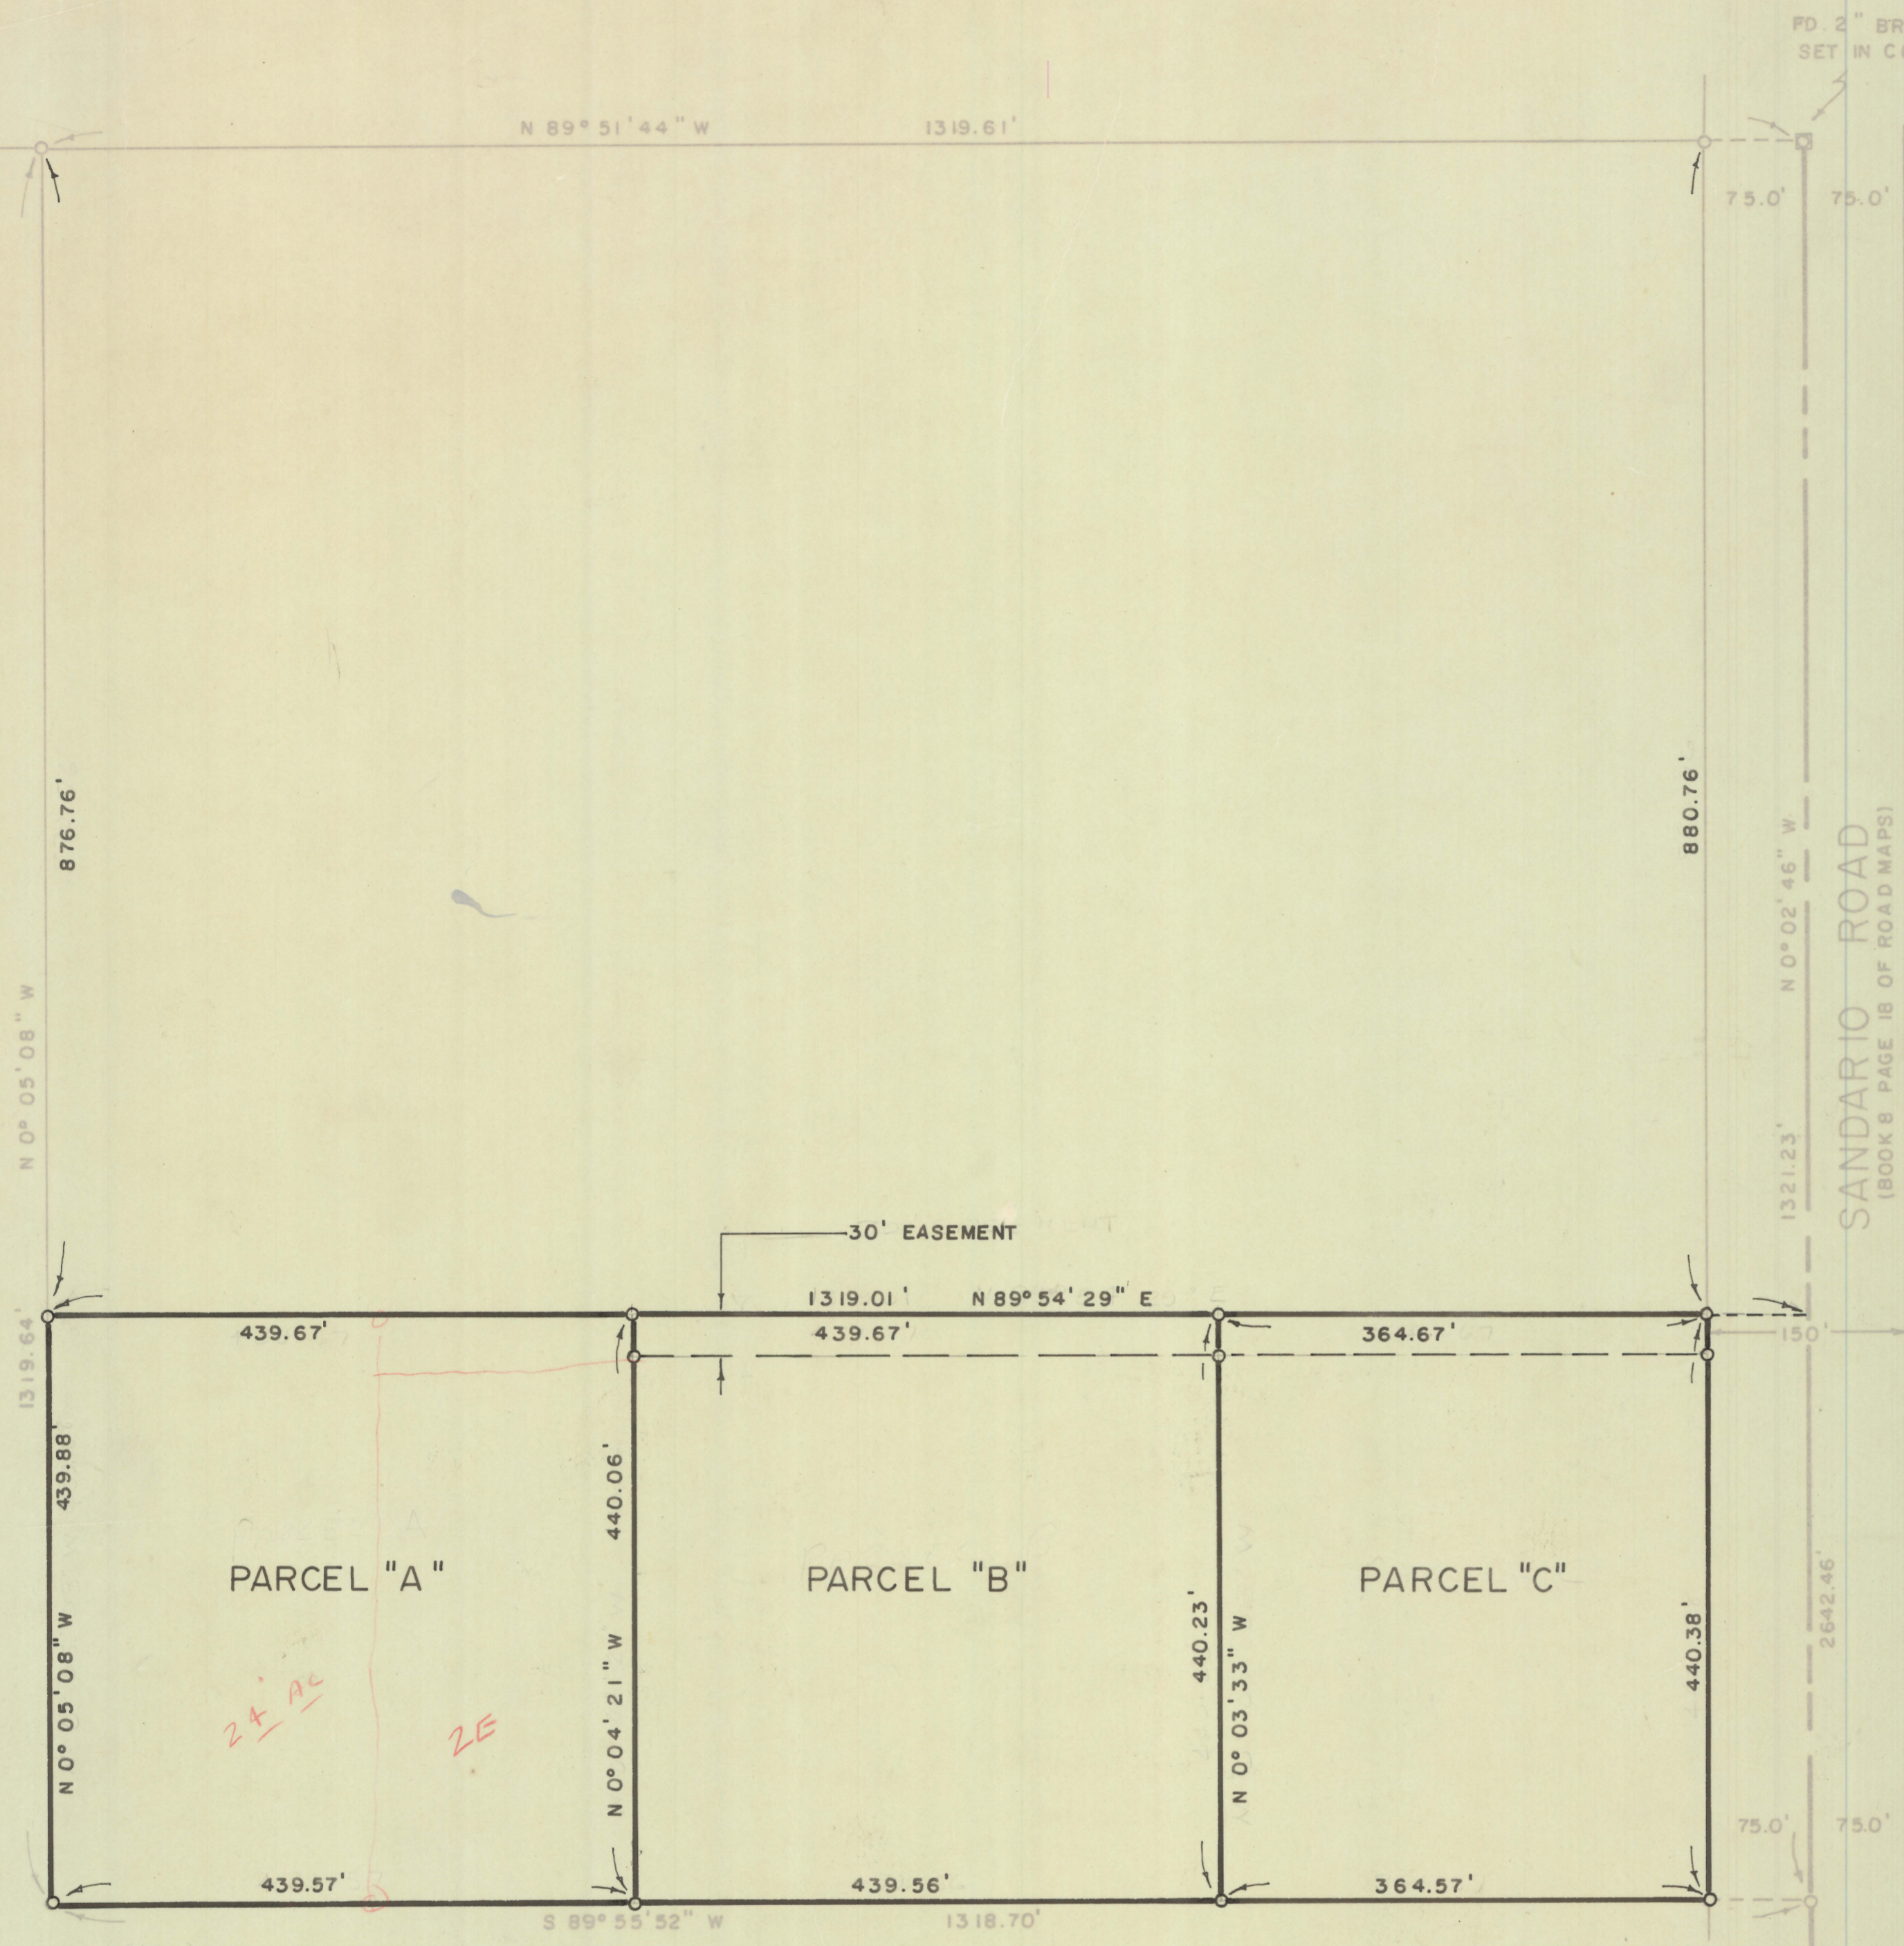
FD. 2" BR
SET IN C

N 89° 51' 44" W 1319.61'

75.0' 75.0'

876.76'

N 0° 05' 08" W

880.76'

N 0° 02' 46" W

1321.23'

SANDARIO ROAD
(BOOK 8 PAGE 18 OF ROAD MAPS)

30' EASEMENT

1319.01' N 89° 54' 29" E

1319.64'

439.67'

439.67'

364.67'

150'

439.88'

440.06'

440.23'

440.38'

PARCEL "A"

PARCEL "B"

PARCEL "C"

N 0° 05' 08" W

N 0° 04' 21" W

N 0° 03' 33" W

2642.46'

24 Ac

ZE

75.0' 75.0'

439.57'

439.56'

364.57'

S 89° 55' 52" W 1318.70'